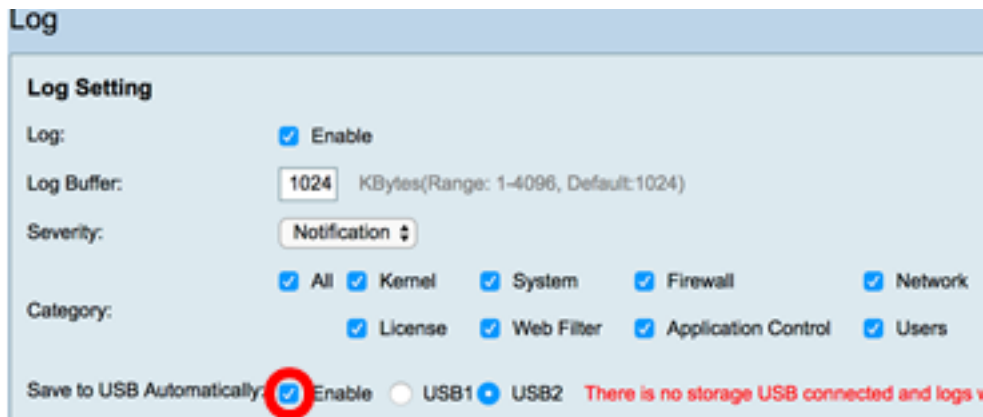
Log

Log Setting

Log: Enable

Log Buffer: 1024 KBytes(Range: 1-4096, Default:1024)

Severity: Notification

Category: All Kernel System Firewall Network License Web Filter Application Control Users

Save to USB Automatically: Enable USB1 USB2 There is no storage USB connected and logs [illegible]